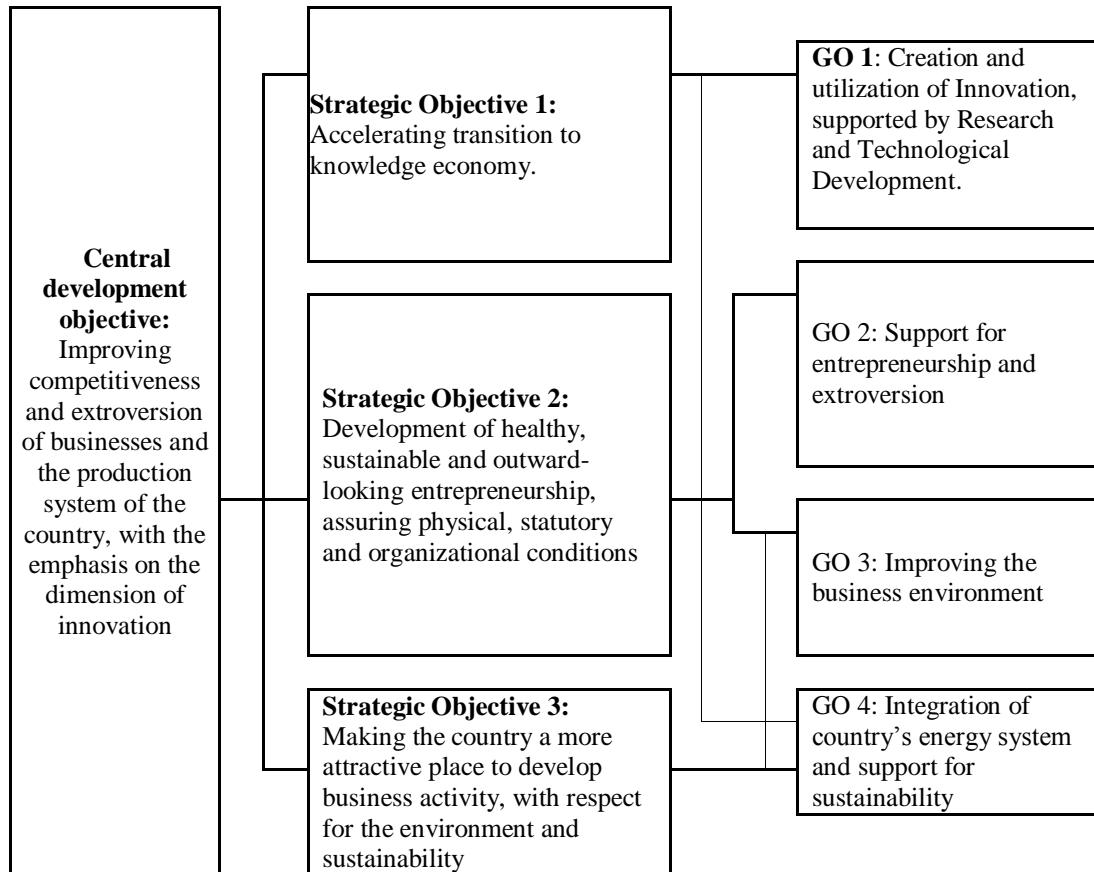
**Central development objective:** Improving competitiveness and extroversion of businesses and the production system of the country, with the emphasis on the dimension of innovation

**Strategic Objective 1:** Accelerating transition to knowledge economy.

**Strategic Objective 2:** Development of healthy, sustainable and outward-looking entrepreneurship, assuring physical, statutory and organizational conditions

**Strategic Objective 3:** Making the country a more attractive place to develop business activity, with respect for the environment and sustainability

**GO 1**: Creation and utilization of Innovation, supported by Research and Technological Development.

GO 2: Support for entrepreneurship and extroversion

GO 3: Improving the business environment

GO 4: Integration of country's energy system and support for sustainability